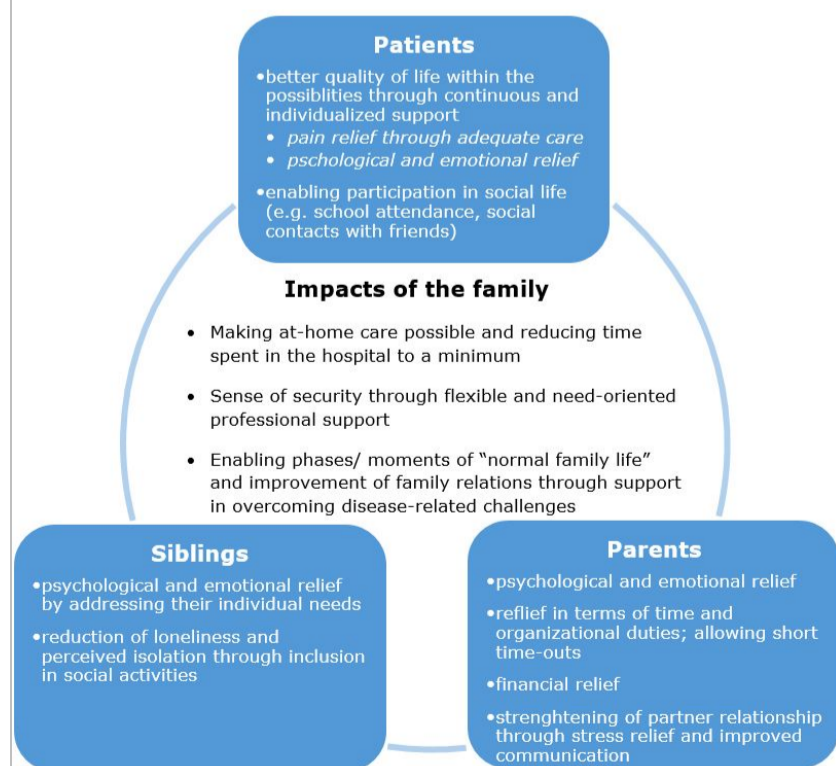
Patients

•better quality of life within the possiblities through continuous and individualized support
• pain relief through adequate care
• pschological and emotional relief

•enabling participation in social life (e.g. school attendance, social contacts with friends)

Impacts of the family

• Making at-home care possible and reducing time spent in the hospital to a minimum

• Sense of security through flexible and need-oriented professional support

• Enabling phases/ moments of "normal family life" and improvement of family relations through support in overcoming disease-related challenges

Siblings

•psychological and emotional relief by addressing their individual needs

•reduction of loneliness and perceived isolation through inclusion in social activities

Parents

•psychological and emotional relief

•reflief in terms of time and organizational duties; allowing short time-outs

•financial relief

•strenghtening of partner relationship through stress relief and improved communication